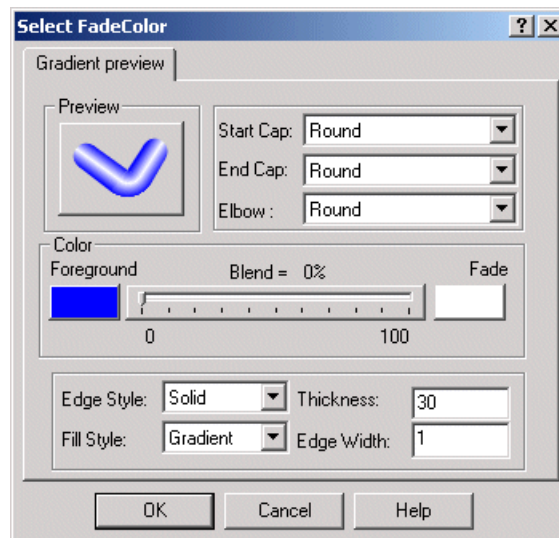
Select FadeColor

?

X

Gradient preview

Preview

Start Cap: Round

End Cap: Round

Elbow : Round

Color

Foreground

Blend = 0%

Fade

0

100

Edge Style: Solid

Thickness: 30

Fill Style: Gradient

Edge Width: 1

OK

Cancel

Help